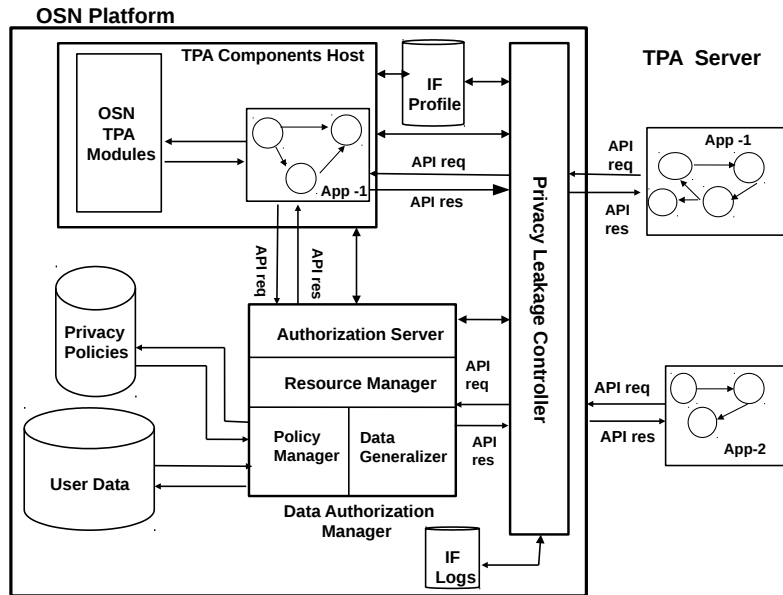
OSN Platform

TPA Components Host

OSN TPA Modules

App -1

IF Profile

API req

API res

Privacy Leakage Controller

TPA Server

API req

API res

App -1

API req

API res

Privacy Policies

Authorization Server

Resource Manager

API req

Policy Manager

Data Generalizer

API res

User Data

Data Authorization Manager

IF Logs

API req

API res

App-2